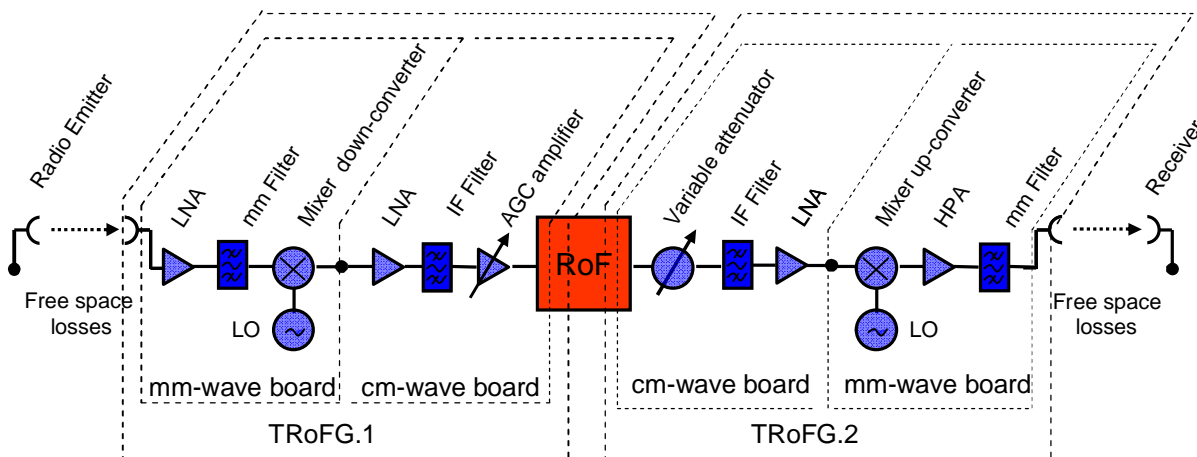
Radio Emitter

LNA

mm Filter

Mixer down-converter

LNA

IF Filter

AGC amplifier

RoF

Variable attenuator

IF Filter

LNA

Mixer up-converter

HPA

mm Filter

Receiver

Free space losses

LO

LO

Free space losses

mm-wave board

cm-wave board

cm-wave board

mm-wave board

TRoFG.1

TRoFG.2